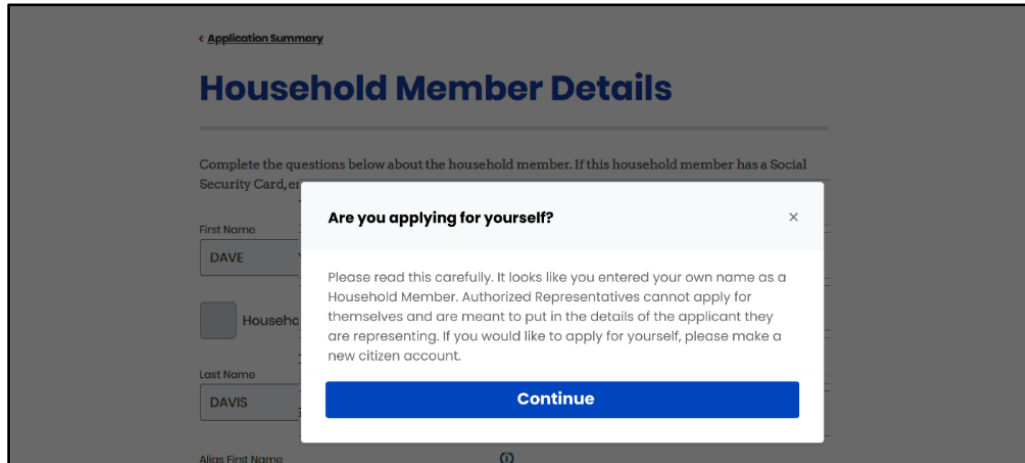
‹ Application Summary

Household Member Details

Complete the questions below about the household member. If this household member has a Social Security Card, er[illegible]

First Name

DAVE

Househo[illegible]

Last Name

DAVIS

Alias First Name

Are you applying for yourself?

×

Please read this carefully. It looks like you entered your own name as a Household Member. Authorized Representatives cannot apply for themselves and are meant to put in the details of the applicant they are representing. If you would like to apply for yourself, please make a new citizen account.

Continue